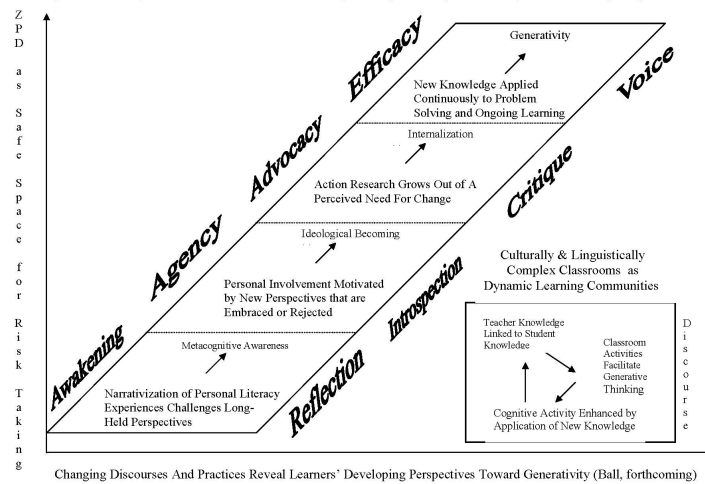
Z P D

as

Safe

Space

for

Risk

Taking

Awakening

Agency

Advocacy

Efficacy

Generativity

New Knowledge Applied Continuously to Problem Solving and Ongoing Learning

Voice

Internalization

Action Research Grows Out of A Perceived Need For Change

Critique

Ideological Becoming

Personal Involvement Motivated by New Perspectives that are Embraced or Rejected

Introspection

Culturally & Linguistically Complex Classrooms as Dynamic Learning Communities

Metacognitive Awareness

Narrativization of Personal Literacy Experiences Challenges Long-Held Perspectives

Reflection

Teacher Knowledge Linked to Student Knowledge

Classroom Activities Facilitate Generative Thinking

Cognitive Activity Enhanced by Application of New Knowledge

Discourse

Changing Discourses And Practices Reveal Learners' Developing Perspectives Toward Generativity (Ball, forthcoming)